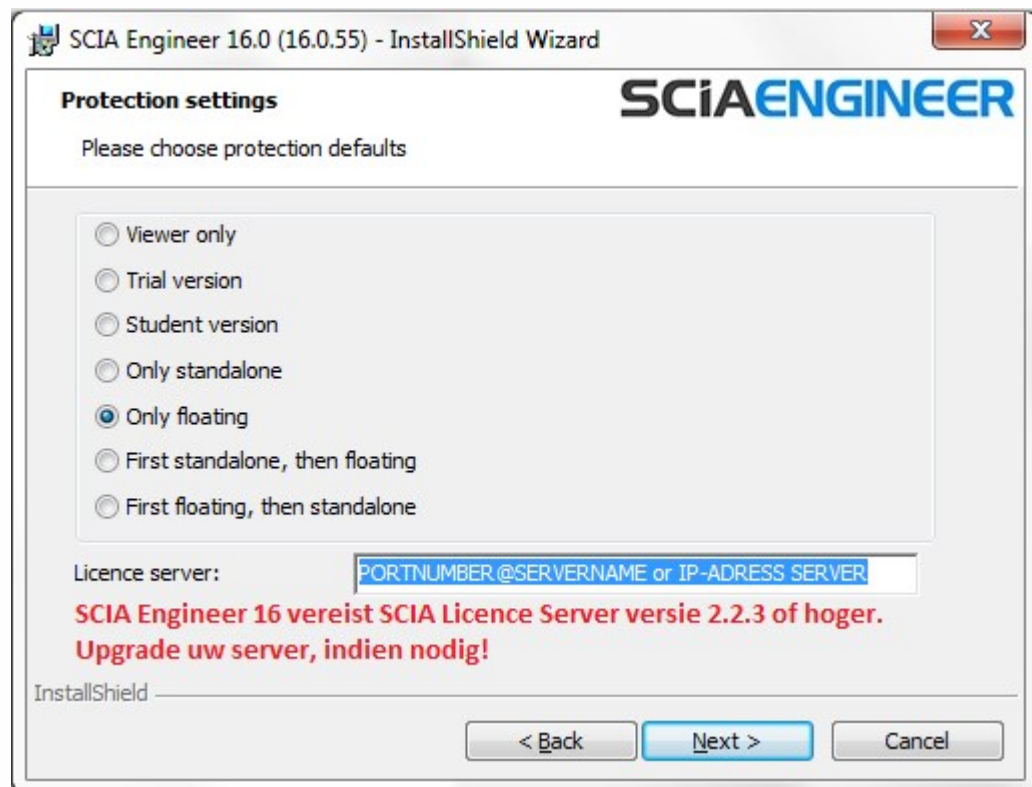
SCIA Engineer 16.0 (16.0.55) - InstallShield Wizard

Protection settings

Please choose protection defaults

SCIAENGINEER

Viewer only

Trial version

Student version

Only standalone

Only floating

First standalone, then floating

First floating, then standalone

Licence server: PORTNUMBER@SERVERNAME or IP-ADRESS SERVER

SCIA Engineer 16 vereist SCIA Licence Server versie 2.2.3 of hoger. Upgrade uw server, indien nodig!

InstallShield

< Back

Next >

Cancel